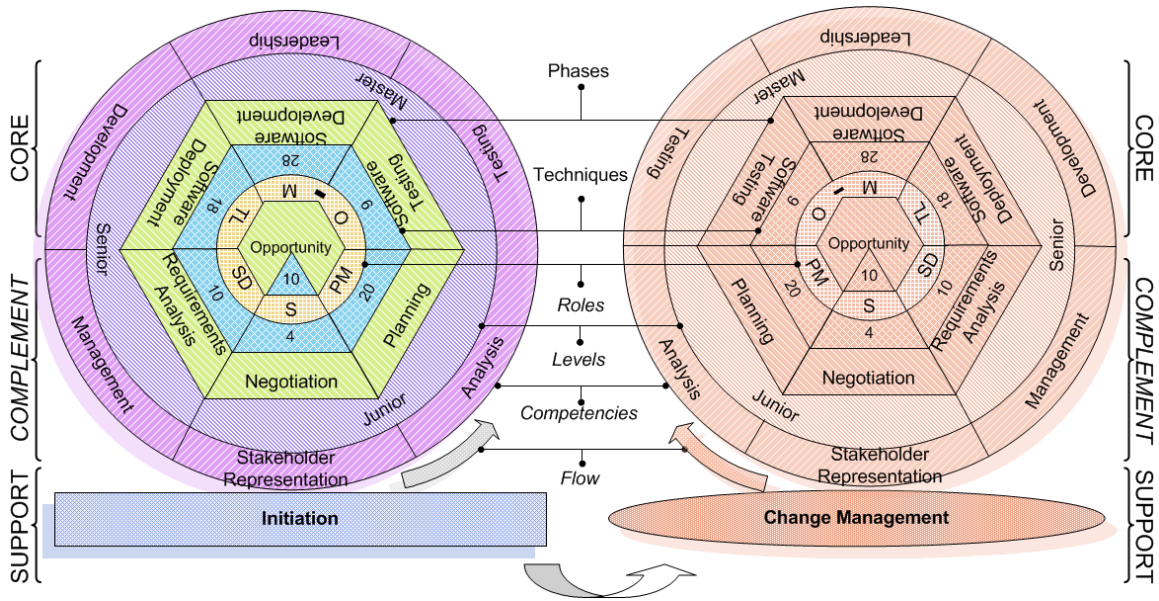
CORE

COMPLEMENT

SUPPORT

Leadership

Master

Development

Testing

Software Development

Software Deployment

Software Testing

28

18

9

M

O

TL

Opportunity

SD

10

PM

20

S

4

10

Requirements Analysis

Planning

Negotiation

Senior

Management

Junior

Analysis

Stakeholder Representation

Initiation

Phases

Techniques

Roles

Levels

Competencies

Flow

Leadership

Master

Development

Testing

Software Development

Software Deployment

Software Testing

28

18

9

M

O

TL

Opportunity

SD

10

PM

20

S

4

10

Requirements Analysis

Planning

Negotiation

Senior

Management

Junior

Analysis

Stakeholder Representation

Change Management

CORE

COMPLEMENT

SUPPORT